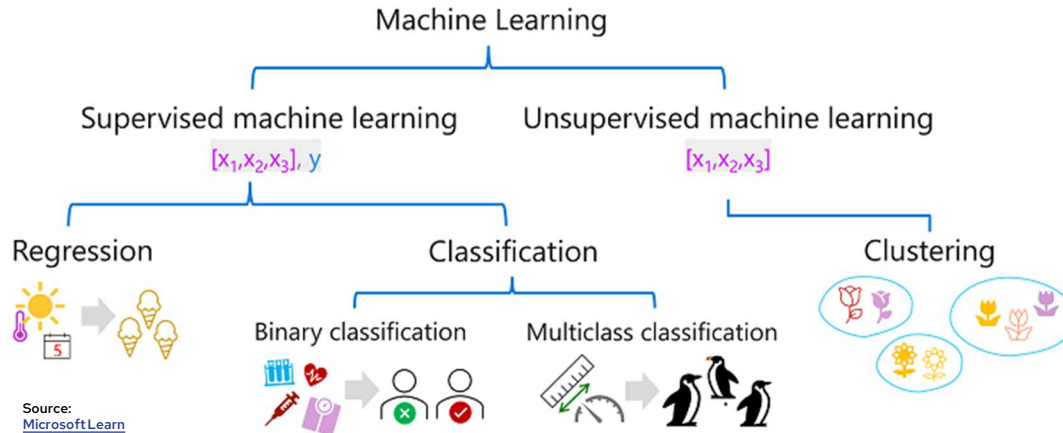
Machine Learning

Supervised machine learning
$[x_1,x_2,x_3]$, y

Unsupervised machine learning
$[x_1,x_2,x_3]$

Regression

Classification

Clustering

5

Binary classification

Multiclass classification

Source:
Microsoft Learn